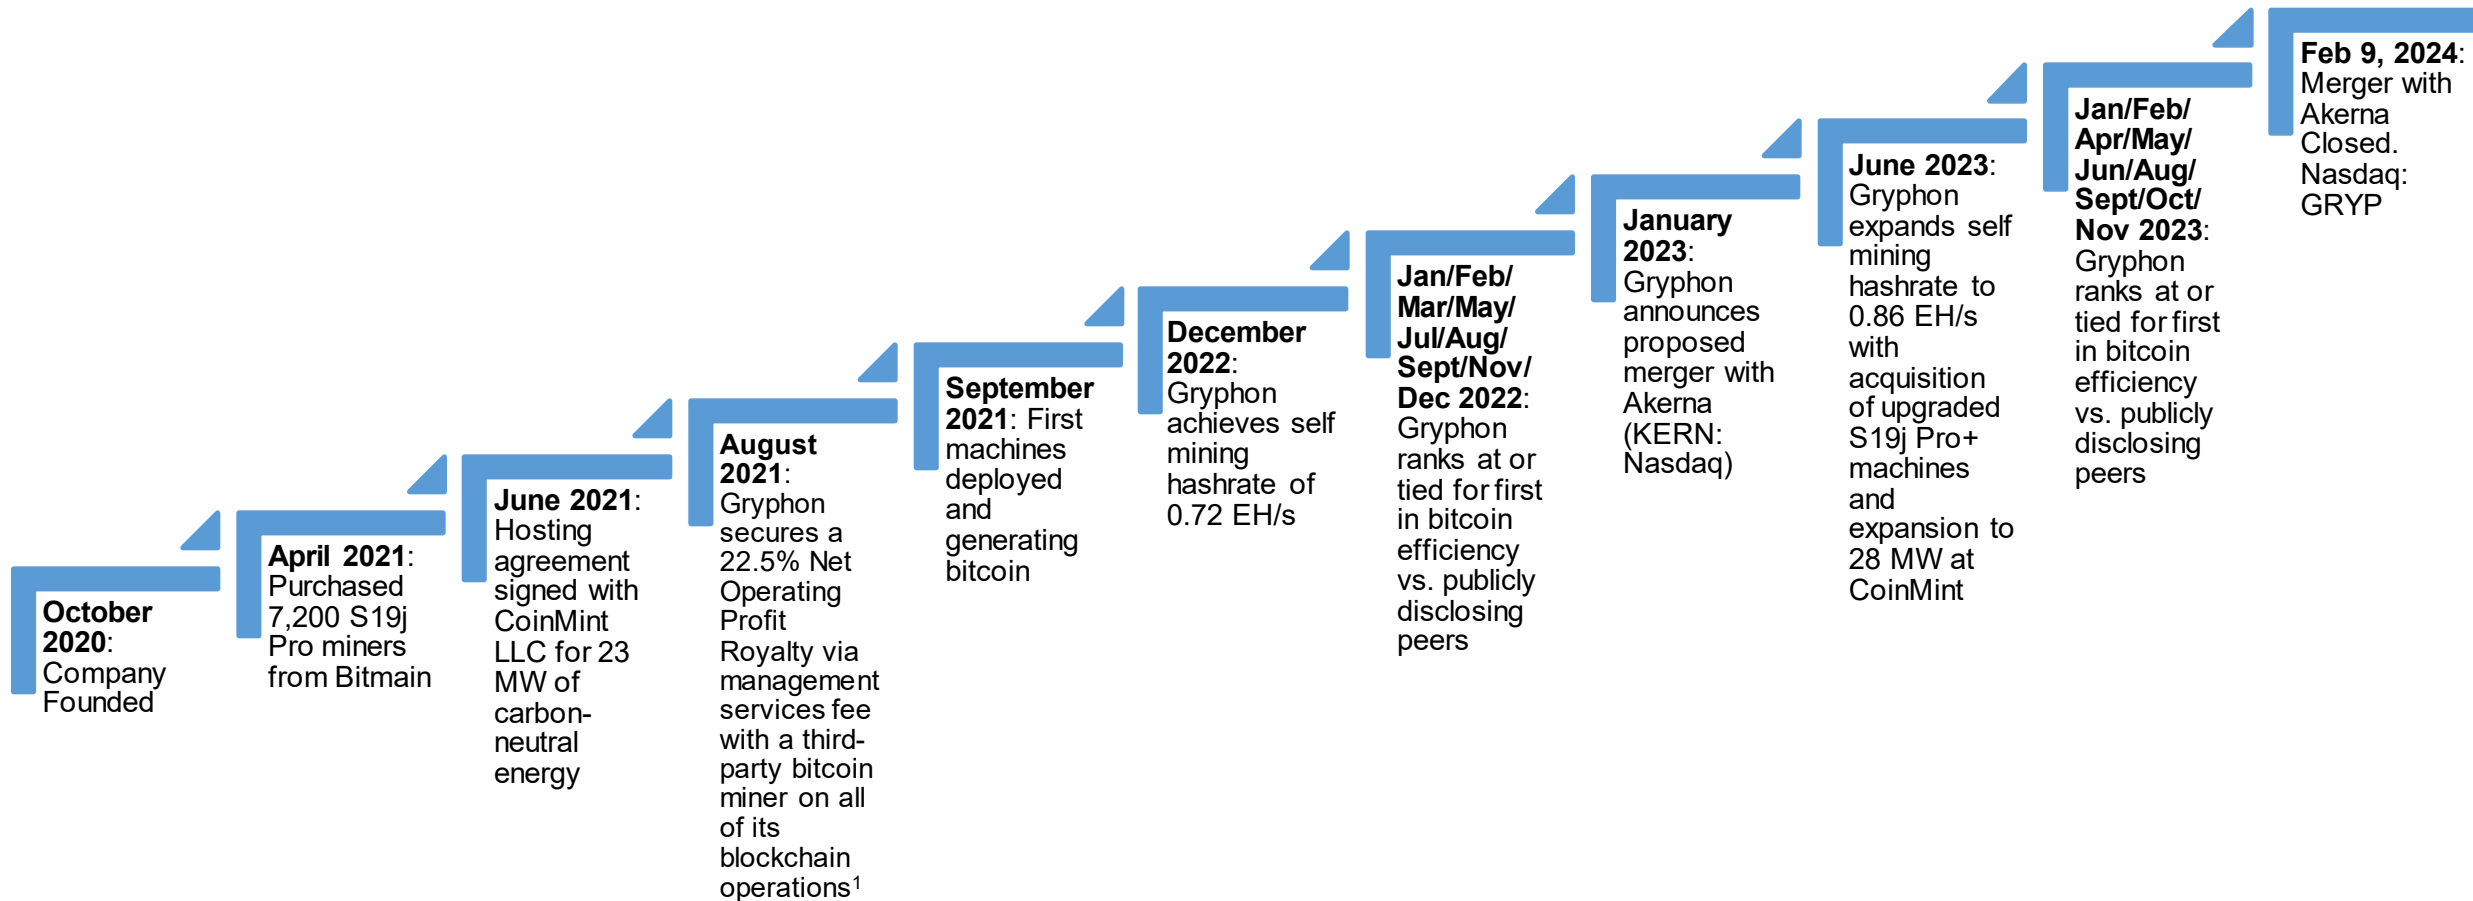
**October 2020**: Company Founded

**April 2021**: Purchased 7,200 S19j Pro miners from Bitmain

**June 2021**: Hosting agreement signed with CoinMint LLC for 23 MW of carbon-neutral energy

**August 2021**: Gryphon secures a 22.5% Net Operating Profit Royalty via management services fee with a third-party bitcoin miner on all of its blockchain operations$^1$

**September 2021**: First machines deployed and generating bitcoin

**December 2022**: Gryphon achieves self mining hashrate of 0.72 EH/s

**Jan/Feb/ Mar/May/ Jul/Aug/ Sept/Nov/ Dec 2022**: Gryphon ranks at or tied for first in bitcoin efficiency vs. publicly disclosing peers

**January 2023**: Gryphon announces proposed merger with Akerna (KERN: Nasdaq)

**June 2023**: Gryphon expands self mining hashrate to 0.86 EH/s with acquisition of upgraded S19j Pro+ machines and expansion to 28 MW at CoinMint

**Jan/Feb/ Apr/May/ Jun/Aug/ Sept/Oct/ Nov 2023**: Gryphon ranks at or tied for first in bitcoin efficiency vs. publicly disclosing peers

**Feb 9, 2024**: Merger with Akerna Closed. Nasdaq: GRYP